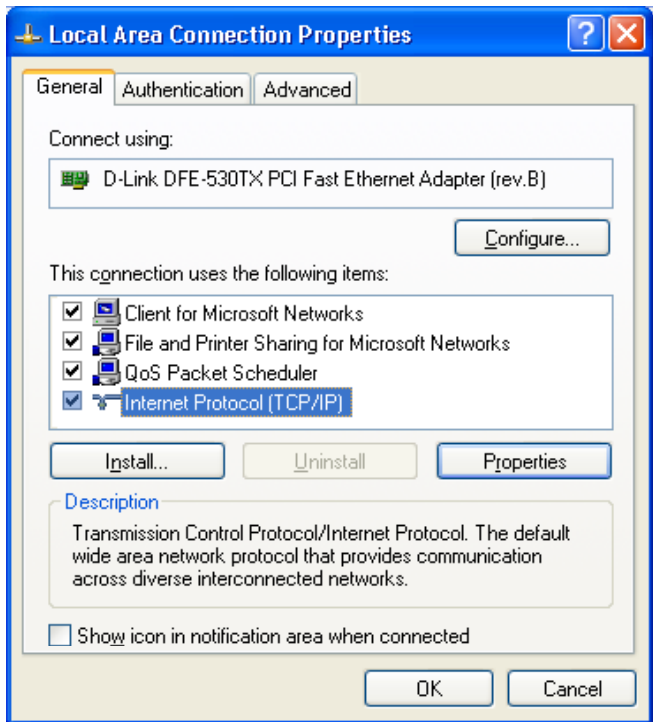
Local Area Connection Properties

General Authentication Advanced

Connect using:

D-Link DFE-530TX PCI Fast Ethernet Adapter (rev.B)

Configure...

This connection uses the following items:

Client for Microsoft Networks
File and Printer Sharing for Microsoft Networks
QoS Packet Scheduler
Internet Protocol (TCP/IP)

Install... Uninstall Properties

Description

Transmission Control Protocol/Internet Protocol. The default wide area network protocol that provides communication across diverse interconnected networks.

Show icon in notification area when connected

OK Cancel